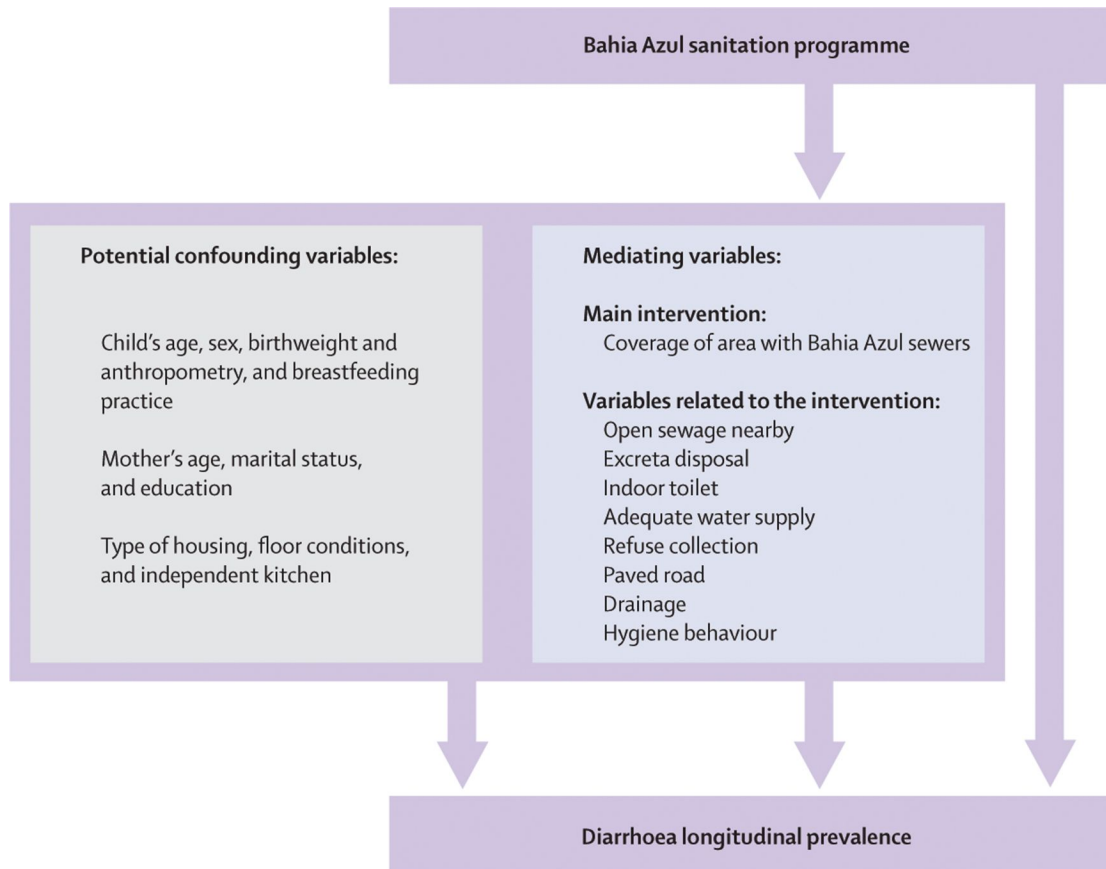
Bahia Azul sanitation programme

Potential confounding variables:

Child's age, sex, birthweight and anthropometry, and breastfeeding practice

Mother's age, marital status, and education

Type of housing, floor conditions, and independent kitchen

Mediating variables:

Main intervention:
Coverage of area with Bahia Azul sewers

Variables related to the intervention:
Open sewage nearby
Excreta disposal
Indoor toilet
Adequate water supply
Refuse collection
Paved road
Drainage
Hygiene behaviour

Diarrhoea longitudinal prevalence